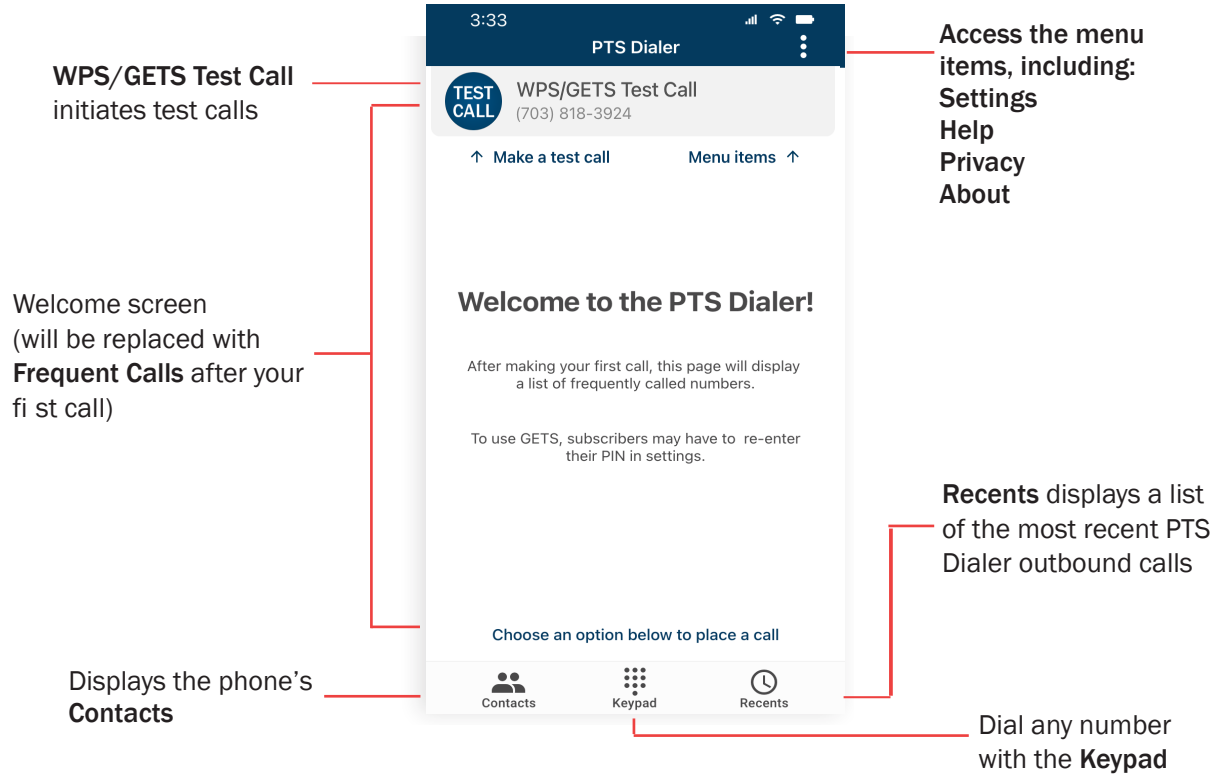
WPS/GETS Test Call initiates test calls

Welcome screen (will be replaced with Frequent Calls after your fi st call)

Displays the phone's Contacts

3:33

PTS Dialer

TEST CALL

WPS/GETS Test Call
(703) 818-3924

↑ Make a test call

Menu items ↑

Welcome to the PTS Dialer!

After making your first call, this page will display a list of frequently called numbers.

To use GETS, subscribers may have to re-enter their PIN in settings.

Choose an option below to place a call

Contacts

Keypad

Recents

Access the menu items, including:
Settings
Help
Privacy
About

Recents displays a list of the most recent PTS Dialer outbound calls

Dial any number with the Keypad